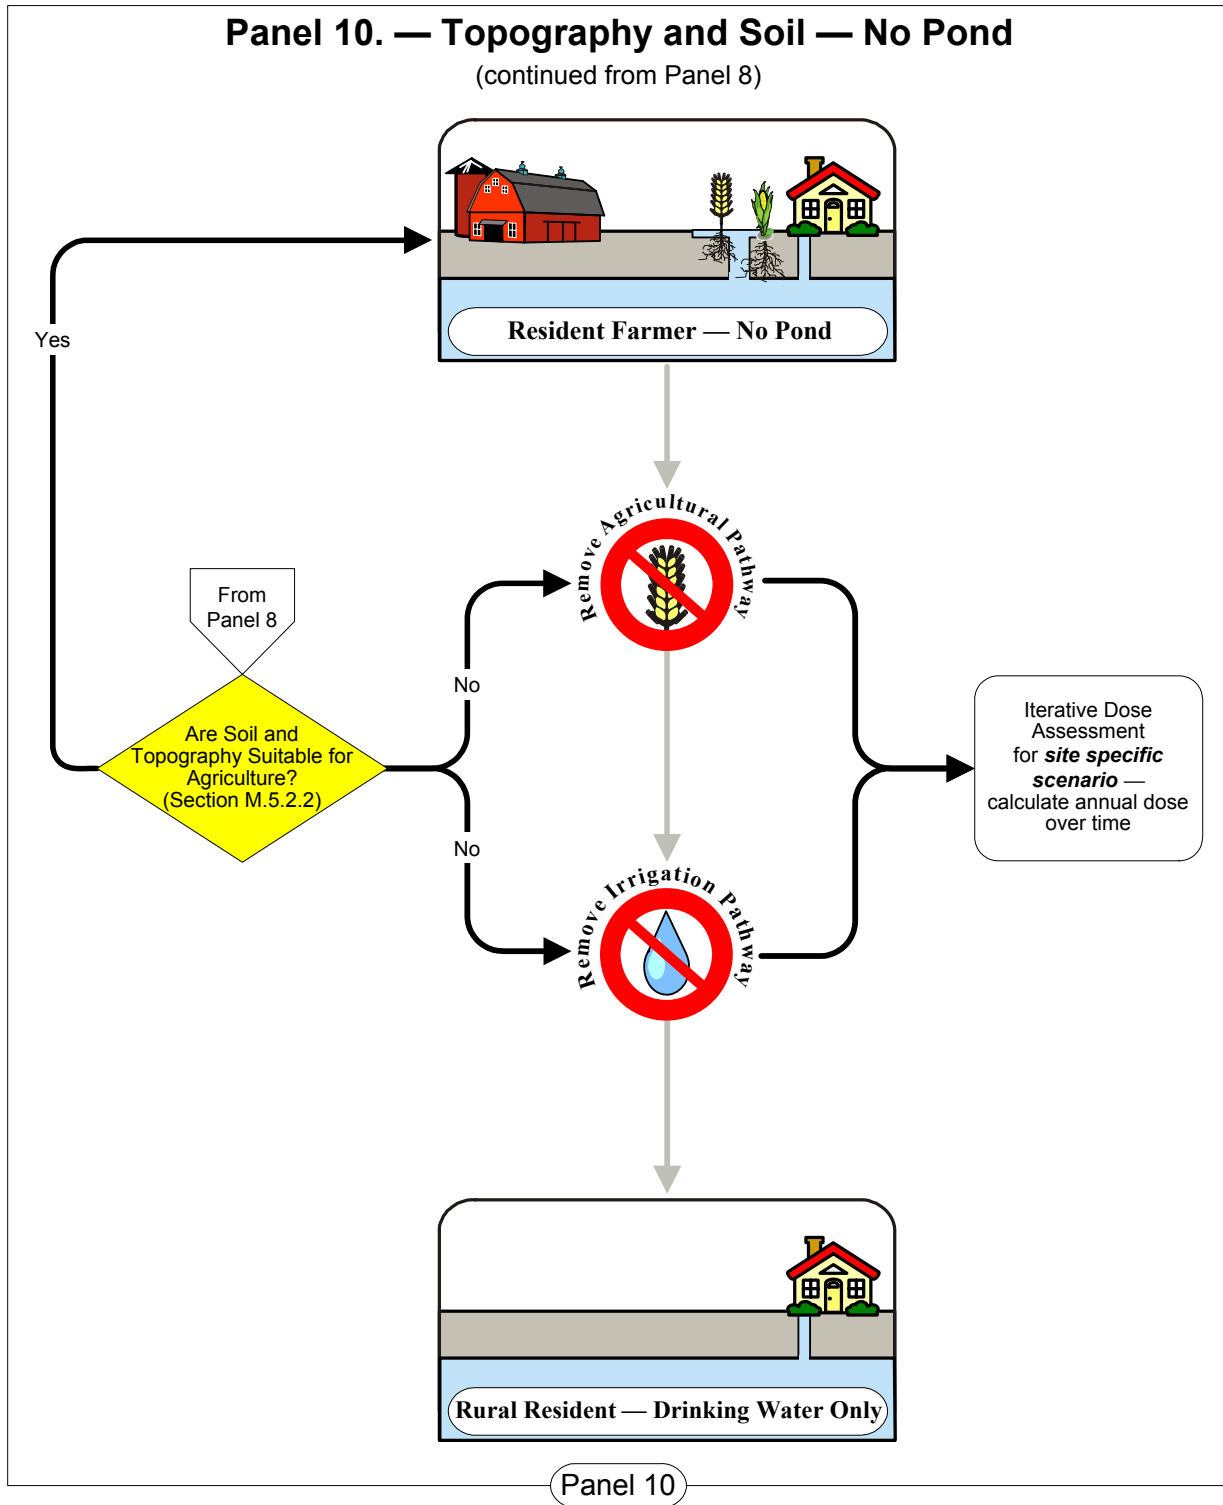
Panel 10. — Topography and Soil — No Pond
(continued from Panel 8)

Resident Farmer — No Pond

Yes

Remove Agricultural Pathway

From Panel 8

No

Are Soil and Topography Suitable for Agriculture? (Section M.5.2.2)

Iterative Dose Assessment for ***site specific scenario*** — calculate annual dose over time

No

Remove Irrigation Pathway

Rural Resident — Drinking Water Only

Panel 10